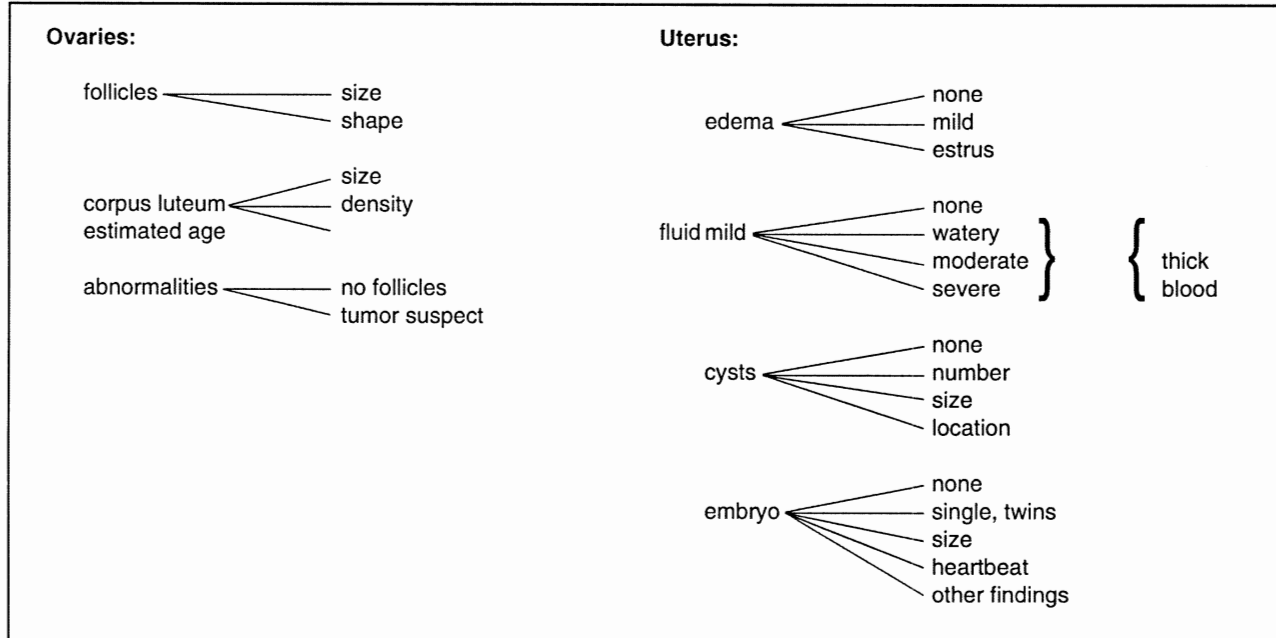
Ovaries:

follicles
size
shape

corpus luteum
estimated age
size
density

abnormalities
no follicles
tumor suspect

Uterus:

edema
none
mild
estrus

fluid mild
none
watery
moderate
severe

thick
blood

cysts
none
number
size
location

embryo
none
single, twins
size
heartbeat
other findings